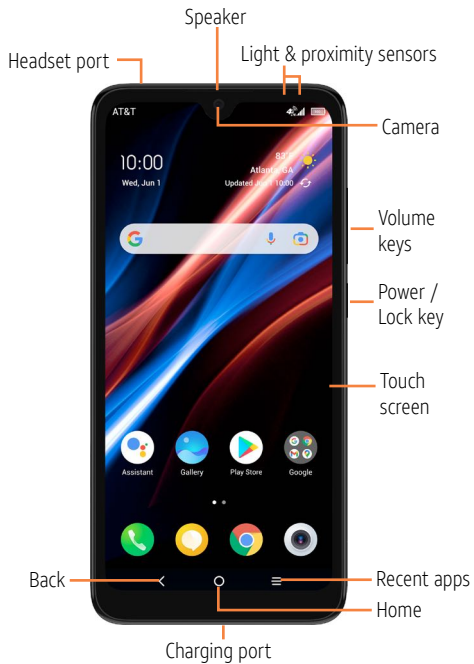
Speaker

Headset port

Light & proximity sensors

AT&T

Camera

10:00

Wed, Jun 1

81°

Atlanta, GA

Updated Jun 1 10:00

Volume keys

Power / Lock key

Touch screen

Assistant

Gallery

Play Store

Google

Back

Recent apps

Home

Charging port